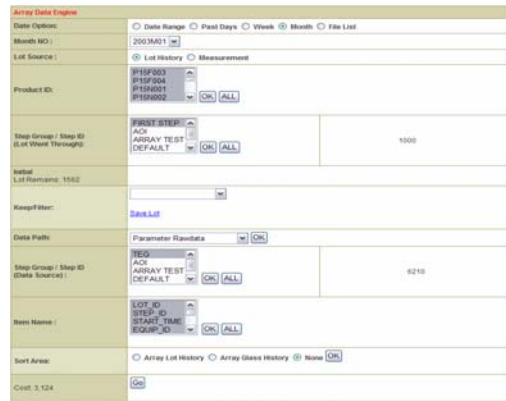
Array Data Engine

| | | |
|---|---|---|
| Date Option: | Date Range Past Days Week Month File List | |
| Month NO : | 2003M01 | |
| Lot Source : | Lot History Measurement | |
| Product ID: | P15F003 P15F004 P15N001 P15N002 OK ALL | |
| Step Group / Step ID (Lot Went Through): | FIRST STEP AOI ARRAY TEST DEFAULT OK ALL | 1000 |
| Initial Lot Remains: 1562 | | |
| Keep/Filter: | Save Lot | |
| Data Path: | Parameter Rawdata OK | |
| Step Group / Step ID (Data Source) : | TEG AOI ARRAY TEST DEFAULT OK ALL | 6210 |
| Item Name : | LOT_ID STEP_ID START_TIME EQUIP_ID OK ALL | |
| Sort Area: | Array Lot History Array Glass History None OK | |
| Cost: 3,124 | Go | |